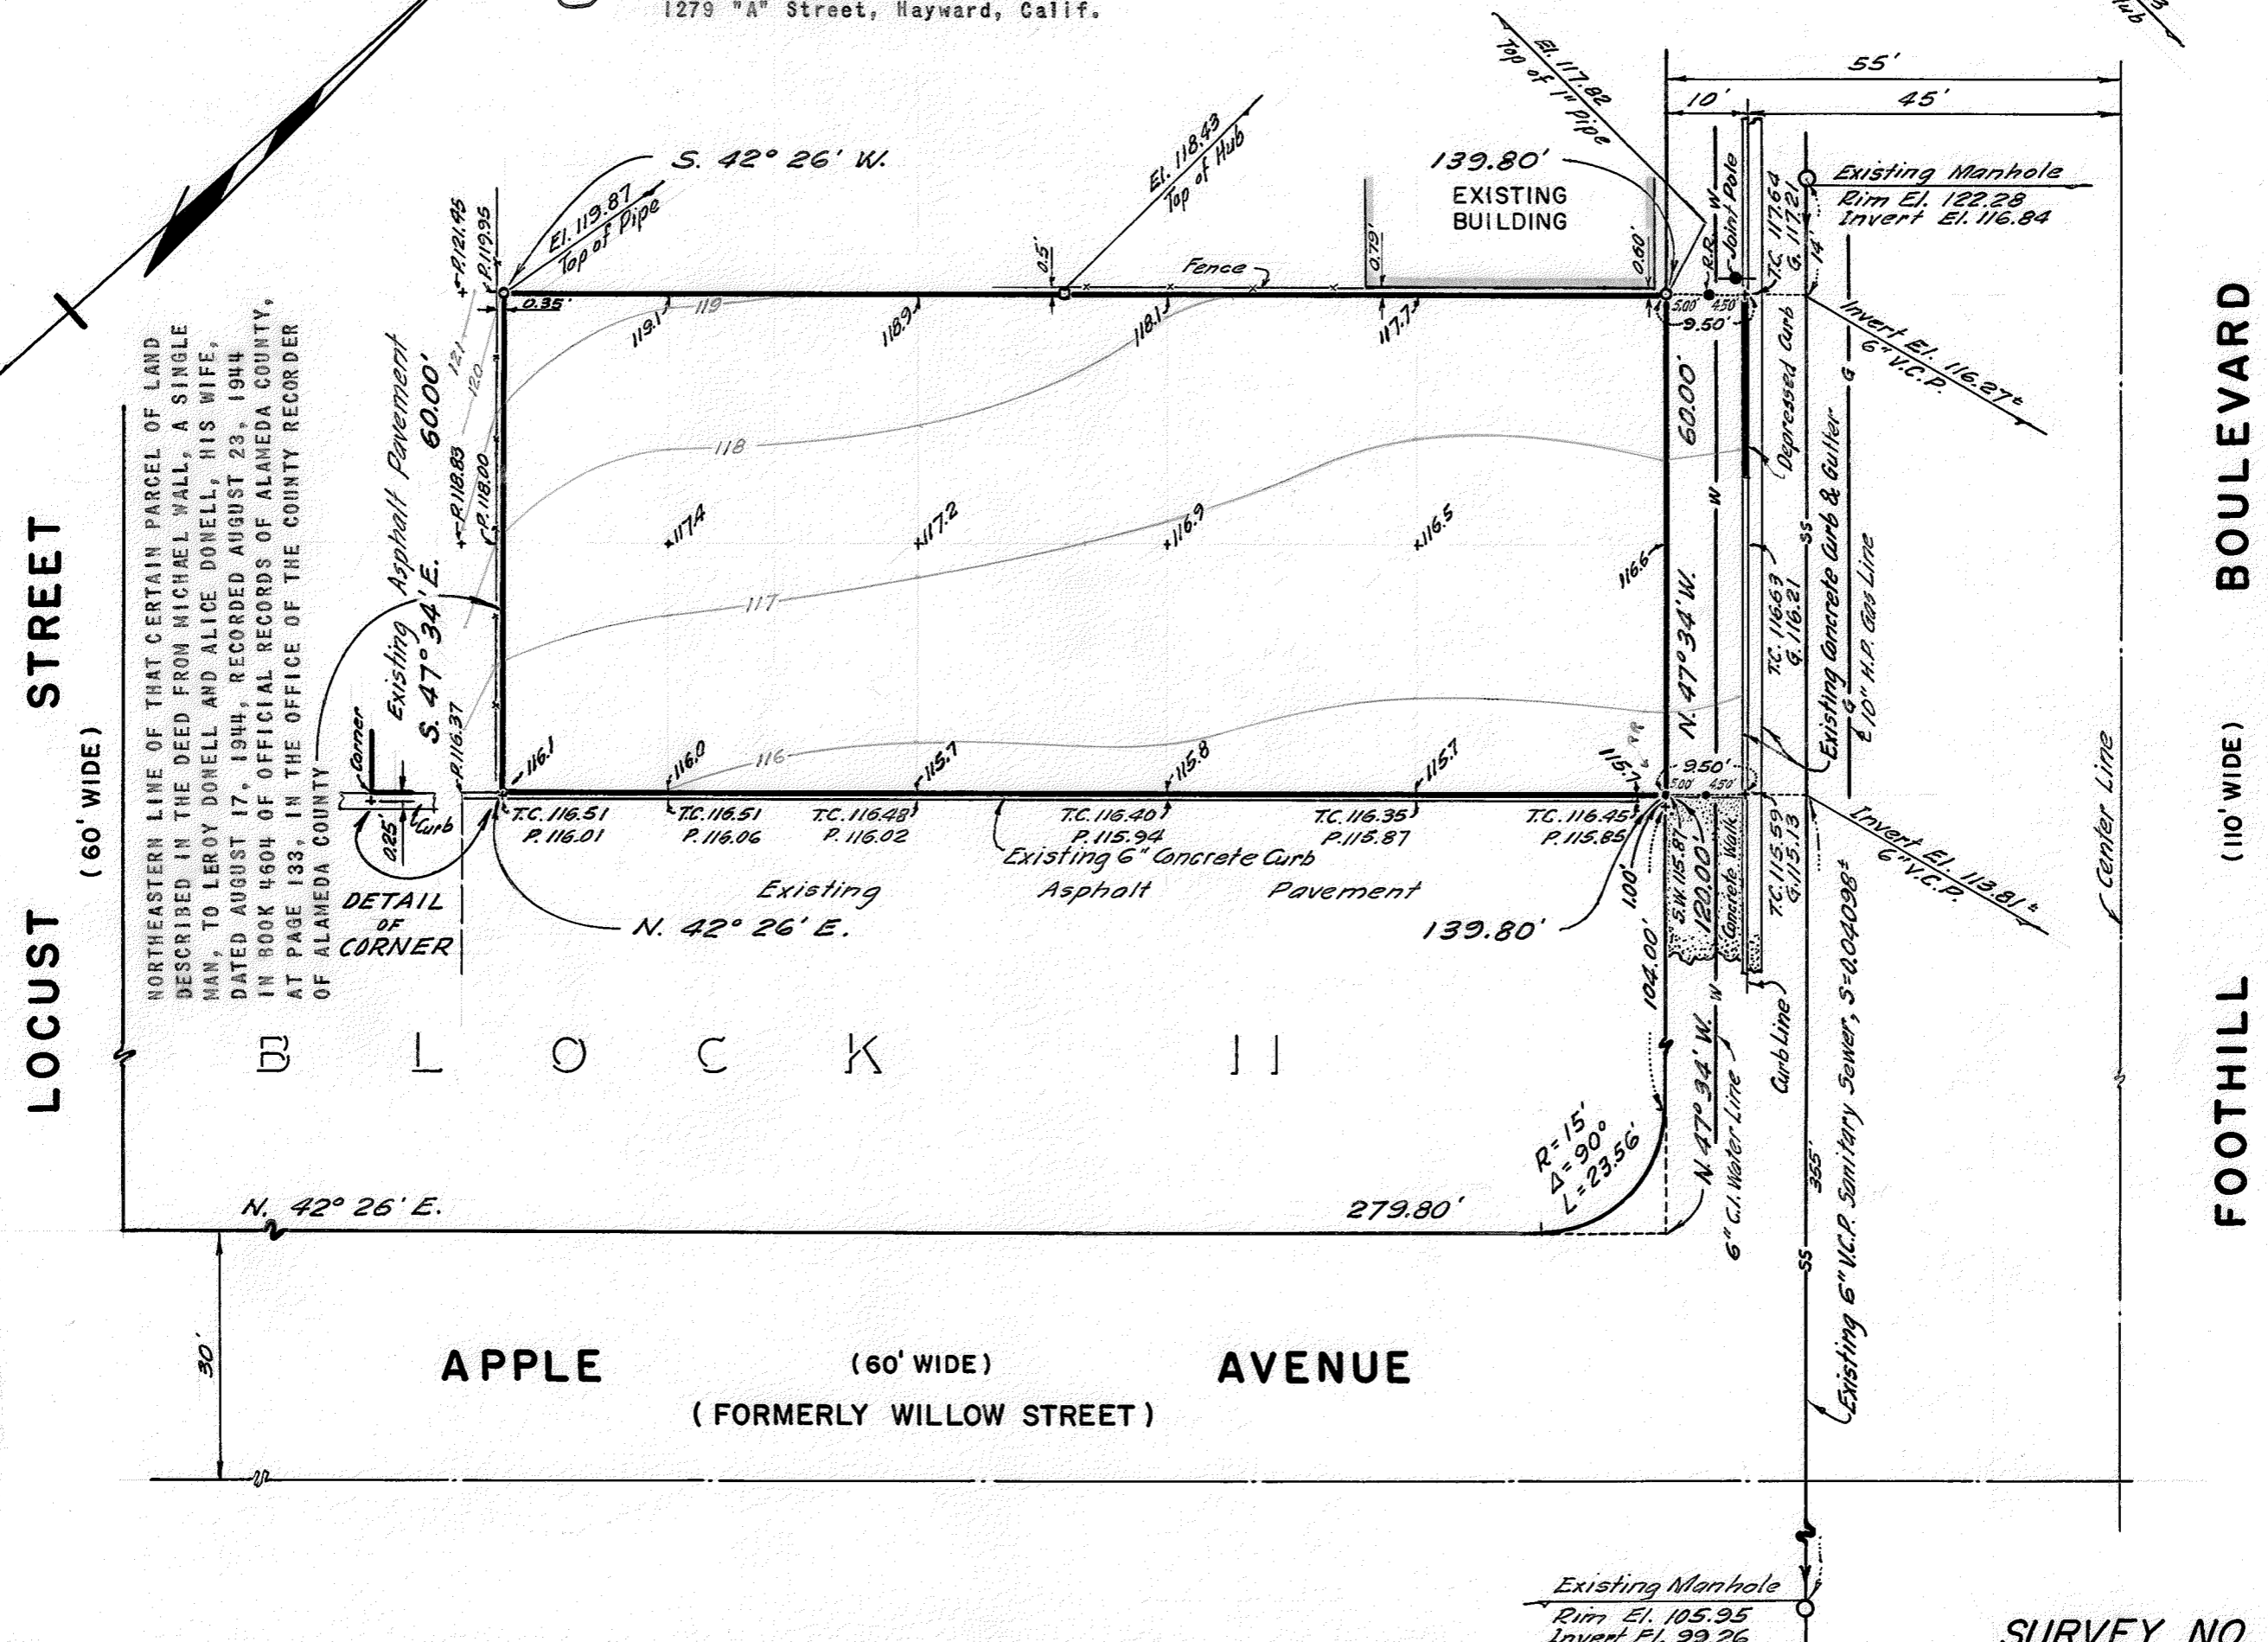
1279 "A" Street, Hayward, Calif.

El. 117.82 Top of 1" Pipe

55'
10'
45'

S. 42° 26' W.

El. 119.87 Top of Pipe

El. 118.43 Top of Hub

139.80'
EXISTING BUILDING

Existing Manhole
Rim El. 122.28
Invert El. 116.84

P.121.95
P.119.95
0.35'
0.5'
Fence
0.79'
0.60'
R.R.
W
Joint Pole
T.C. 117.64
G. 117.21
14'
5.00'
4.50'
9.50'

119
119.1
118.9
118.1
117.7
121
120
118
Invert El. 116.27±
6" V.C.P.

Asphalt Pavement
60.00'
60.00'
Depressed Curb
G

P.118.83
P.118.00
117.4
117.2
116.9
116.5
116.6
W
SS
Existing Concrete Curb & Gutter
10" H.P. Gas Line

Existing
S. 47° 34' E.
117
N. 47° 34' W.
T.C. 116.63
G. 116.21

NORTHEASTERN LINE OF THAT CERTAIN PARCEL OF LAND DESCRIBED IN THE DEED FROM MICHAEL WALL, A SINGLE MAN, TO LEROY DONELL AND ALICE DONELL, HIS WIFE, DATED AUGUST 17, 1944, RECORDED AUGUST 23, 1944 IN BOOK 4604 OF OFFICIAL RECORDS OF ALAMEDA COUNTY, AT PAGE 133, IN THE OFFICE OF THE COUNTY RECORDER OF ALAMEDA COUNTY

Corner
P.116.37
116.1
116.0
116
115.7
115.8
115.7
115.7
RR
9.50'
5.00'
4.50'

0.25'
Curb
T.C. 116.51
P. 116.01
T.C. 116.51
P. 116.06
T.C. 116.48
P. 116.02
T.C. 116.40
P. 115.94
T.C. 116.35
P. 115.87
T.C. 116.45
P. 115.85
S.W. 115.87
Concrete Walk
T.C. 115.59
G. 115.13
Invert El. 113.81±
6" V.C.P.

Existing 6" Concrete Curb
DETAIL OF CORNER
Existing
Asphalt
Pavement
1.00'
120.00'
N. 42° 26' E.
139.80'
104.00'
Center Line

LOCUST STREET (60' WIDE)

B L O C K 11

BOULEVARD (110' WIDE) FOOTHILL

N. 47° 34' W.
W
Curb Line
R=15'
Δ=90°
L=23.56'
6" C.I. Water Line
355'
Existing 6" V.C.P. Sanitary Sewer, S=0.04098±
SS

N. 42° 26' E.
279.80'

30'

APPLE (60' WIDE) AVENUE
(FORMERLY WILLOW STREET)

Existing Manhole
Rim El. 105.95
Invert El. 99.26

SURVEY NO